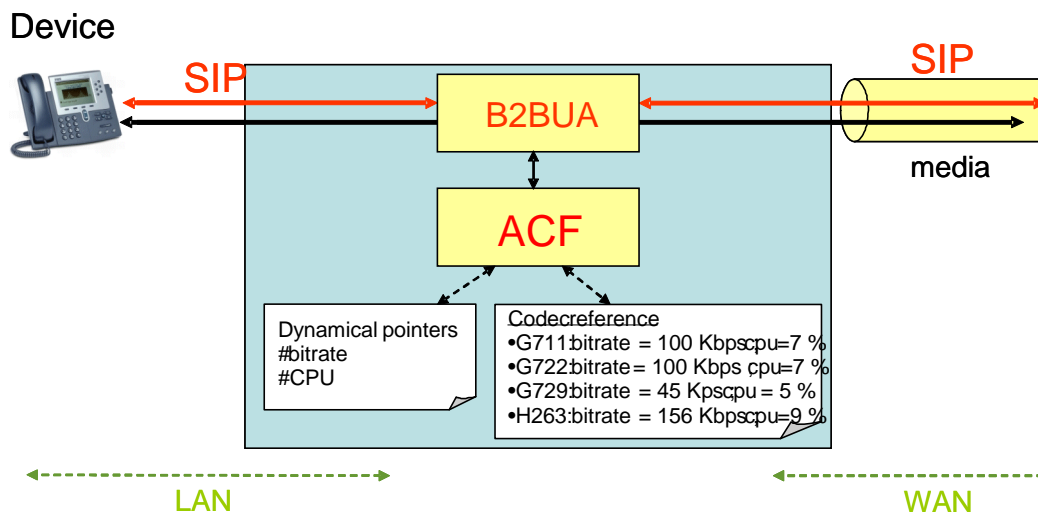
Device

SIP

B2BUA

SIP

media

ACF

Dynamical pointers
#bitrate
#CPU

Codecreference
•G711:bitrate = 100 Kbps cpu=7 %
•G722:bitrate = 100 Kbps cpu=7 %
•G729:bitrate = 45 Kps cpu = 5 %
•H263:bitrate = 156 Kbps cpu=9 %

LAN

WAN